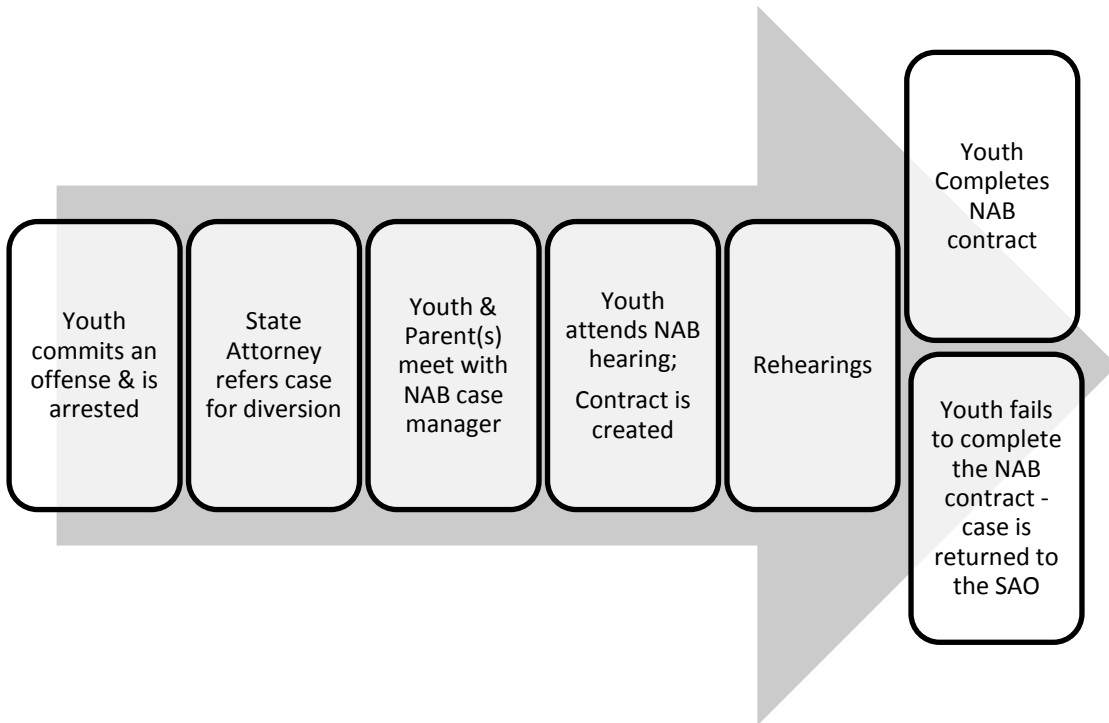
Youth commits an offense & is arrested

State Attorney refers case for diversion

Youth & Parent(s) meet with NAB case manager

Youth attends NAB hearing;
Contract is created

Rehearings

Youth Completes NAB contract

Youth fails to complete the NAB contract - case is returned to the SAO